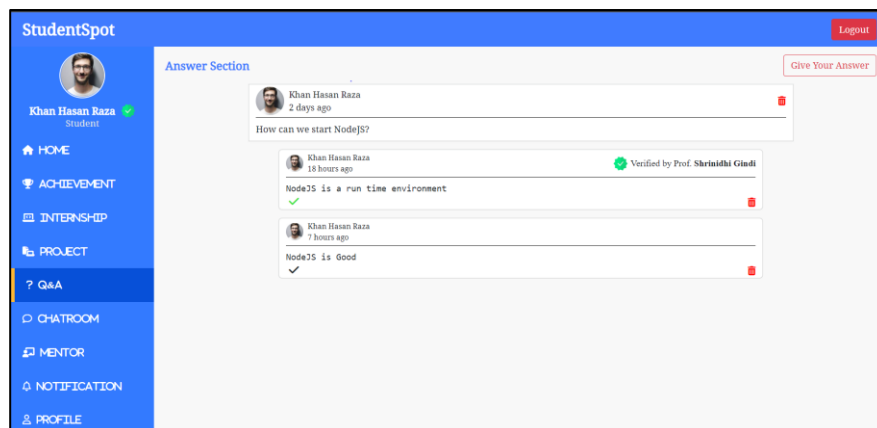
StudentSpot

Logout

Khan Hasan Raza
Student

HOME
ACHIEVEMENT
INTERNSHIP
PROJECT
? Q&A
CHATROOM
MENTOR
NOTIFICATION
PROFILE

Answer Section

Give Your Answer

Khan Hasan Raza
2 days ago

How can we start NodeJS?

Khan Hasan Raza
18 hours ago

Verified by Prof. **Shrinidhi Gindi**

NodeJS is a run time environment

Khan Hasan Raza
7 hours ago

NodeJS is Good